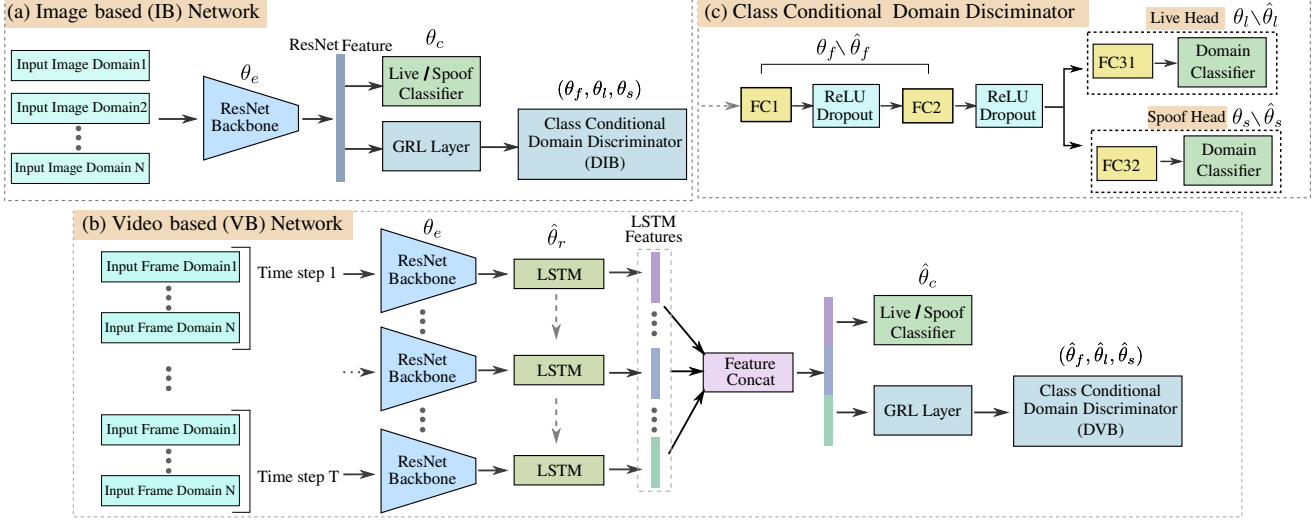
(a) Image based (IB) Network

Input Image Domain1
Input Image Domain2
Input Image Domain N

$\theta_e$
ResNet Backbone

ResNet Feature

$\theta_c$
Live / Spoof Classifier

GRL Layer

$(\theta_f, \theta_l, \theta_s)$
Class Conditional Domain Discriminator (DIB)

(c) Class Conditional Domain Discriminator

$\theta_f \setminus \hat{\theta}_f$
FC1
ReLU Dropout
FC2
ReLU Dropout

Live Head $\theta_l \setminus \hat{\theta}_l$
FC31
Domain Classifier

Spoof Head $\theta_s \setminus \hat{\theta}_s$
FC32
Domain Classifier

(b) Video based (VB) Network

Input Frame Domain1
Input Frame Domain N
Time step 1

Input Frame Domain1
Input Frame Domain N
Time step T

$\theta_e$
ResNet Backbone
ResNet Backbone
ResNet Backbone

$\hat{\theta}_r$
LSTM
LSTM
LSTM

LSTM Features

Feature Concat

$\hat{\theta}_c$
Live / Spoof Classifier

GRL Layer

$(\hat{\theta}_f, \hat{\theta}_l, \hat{\theta}_s)$
Class Conditional Domain Discriminator (DVB)